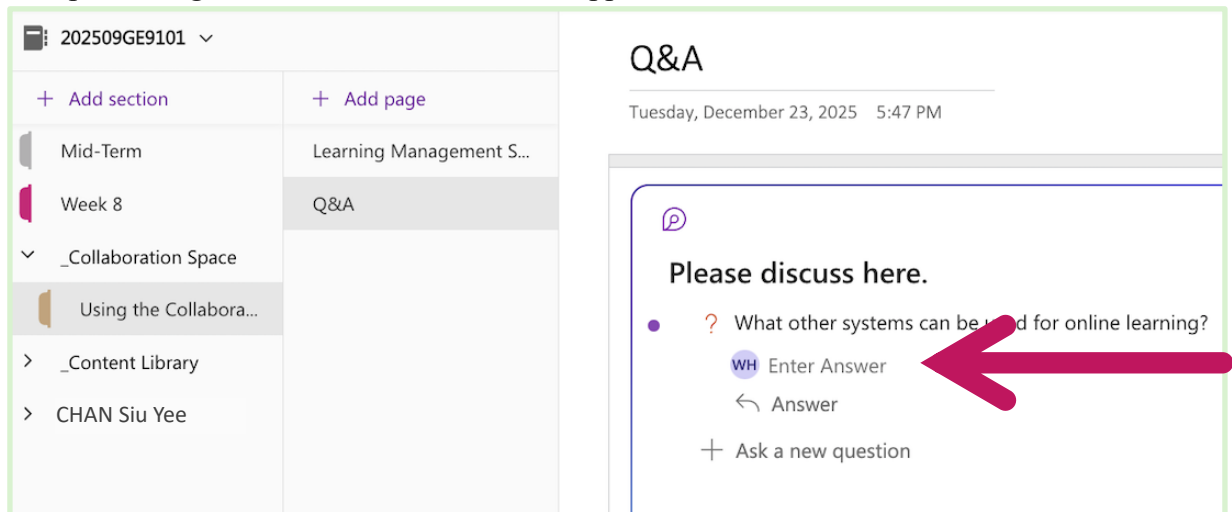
202509GE9101

+ Add section

Mid-Term

Week 8

_Collaboration Space

Using the Collabora...

_Content Library

CHAN Siu Yee

+ Add page

Learning Management S...

Q&A

Q&A

Tuesday, December 23, 2025 5:47 PM

Please discuss here.

? What other systems can be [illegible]d for online learning?

WH Enter Answer

Answer

+ Ask a new question